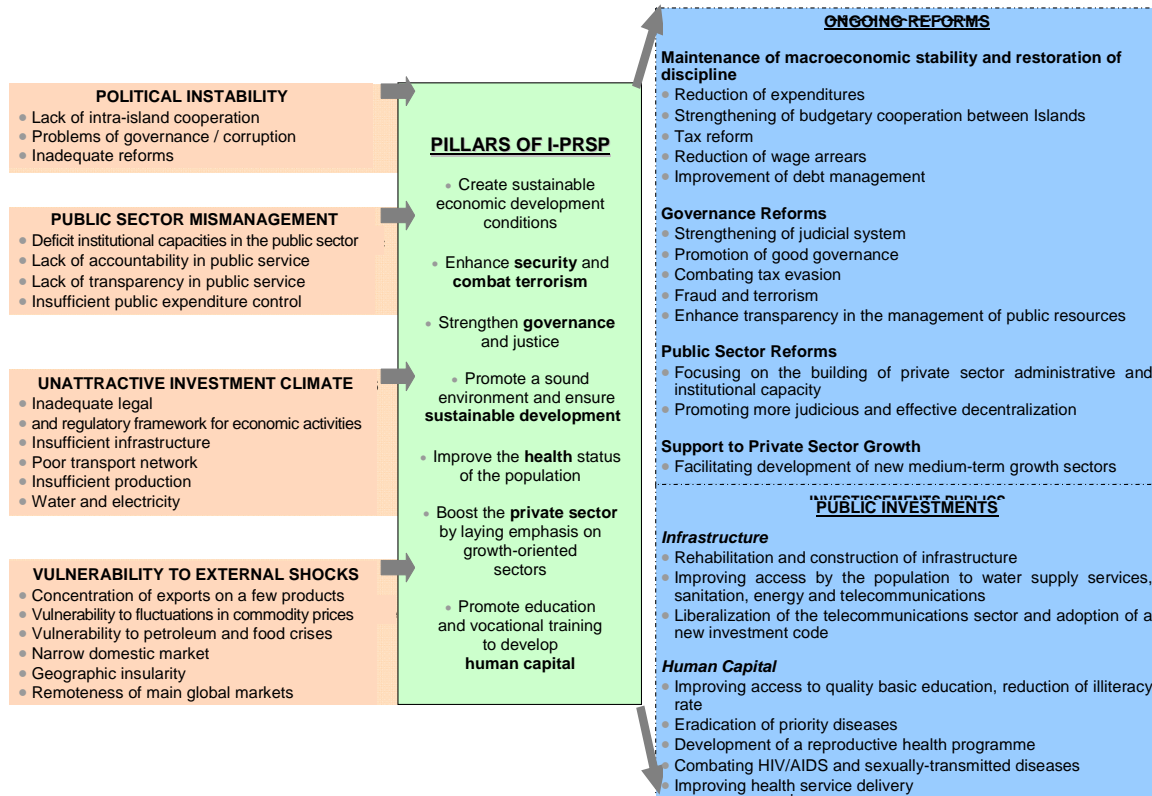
POLITICAL INSTABILITY
• Lack of intra-island cooperation
• Problems of governance / corruption
• Inadequate reforms

PUBLIC SECTOR MISMANAGEMENT
• Deficit institutional capacities in the public sector
• Lack of accountability in public service
• Lack of transparency in public service
• Insufficient public expenditure control

UNATTRACTIVE INVESTMENT CLIMATE
• Inadequate legal
• and regulatory framework for economic activities
• Insufficient infrastructure
• Poor transport network
• Insufficient production
• Water and electricity

VULNERABILITY TO EXTERNAL SHOCKS
• Concentration of exports on a few products
• Vulnerability to fluctuations in commodity prices
• Vulnerability to petroleum and food crises
• Narrow domestic market
• Geographic insularity
• Remoteness of main global markets

PILLARS OF I-PRSP
• Create sustainable economic development conditions
• Enhance security and combat terrorism
• Strengthen governance and justice
• Promote a sound environment and ensure sustainable development
• Improve the health status of the population
• Boost the private sector by laying emphasis on growth-oriented sectors
• Promote education and vocational training to develop human capital

ONGOING REFORMS
Maintenance of macroeconomic stability and restoration of discipline
• Reduction of expenditures
• Strengthening of budgetary cooperation between Islands
• Tax reform
• Reduction of wage arrears
• Improvement of debt management

Governance Reforms
• Strengthening of judicial system
• Promotion of good governance
• Combating tax evasion
• Fraud and terrorism
• Enhance transparency in the management of public resources

Public Sector Reforms
• Focusing on the building of private sector administrative and institutional capacity
• Promoting more judicious and effective decentralization

Support to Private Sector Growth
• Facilitating development of new medium-term growth sectors

PUBLIC INVESTMENTS
Infrastructure
• Rehabilitation and construction of infrastructure
• Improving access by the population to water supply services, sanitation, energy and telecommunications
• Liberalization of the telecommunications sector and adoption of a new investment code

Human Capital
• Improving access to quality basic education, reduction of illiteracy rate
• Eradication of priority diseases
• Development of a reproductive health programme
• Combating HIV/AIDS and sexually-transmitted diseases
• Improving health service delivery